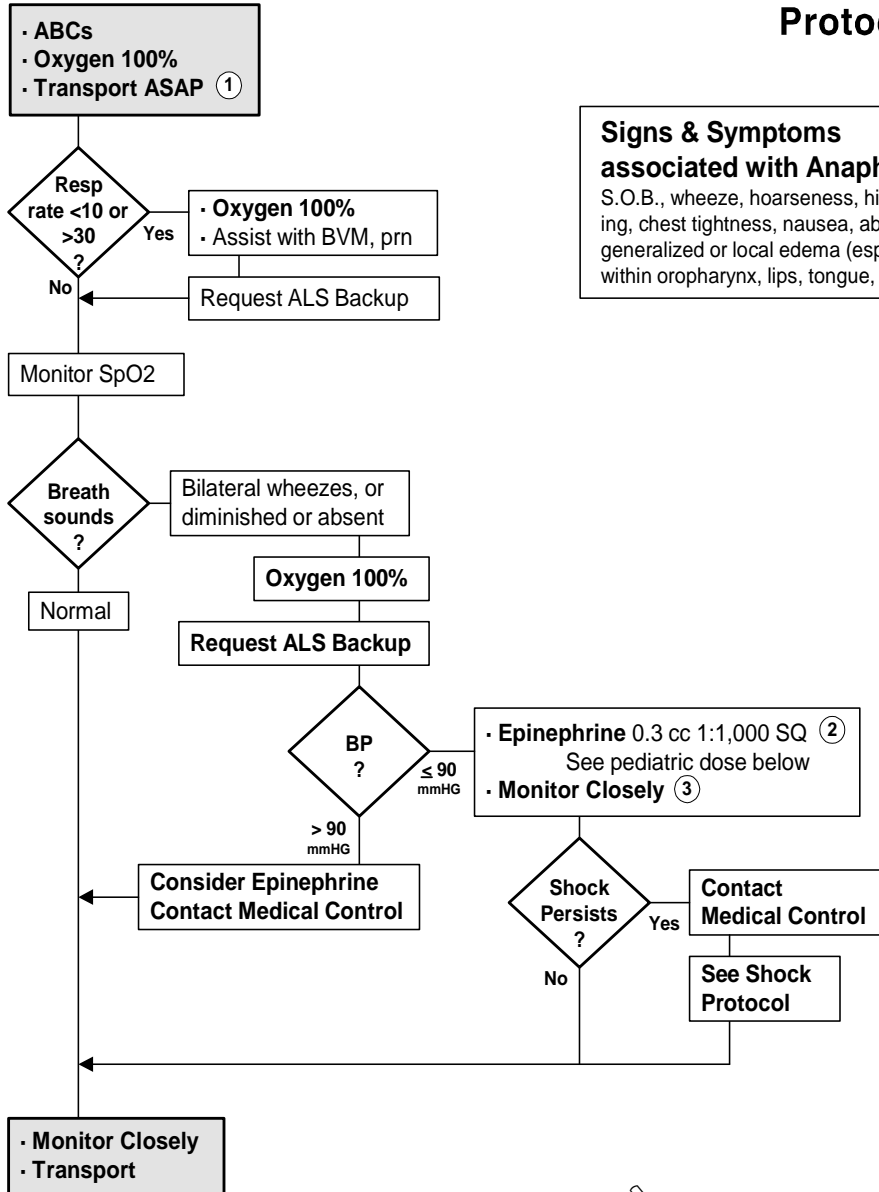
Protoc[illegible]

· ABCs
· Oxygen 100%
· Transport ASAP ①

Signs & Symptoms associated with Anaph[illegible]
S.O.B., wheeze, hoarseness, hi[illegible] ing, chest tightness, nausea, ab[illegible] generalized or local edema (esp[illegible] within oropharynx, lips, tongue, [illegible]

Resp rate <10 or >30 ?
Yes
· Oxygen 100%
· Assist with BVM, prn
No
Request ALS Backup

Monitor SpO2

Breath sounds ?
Bilateral wheezes, or diminished or absent
Oxygen 100%
Request ALS Backup
Normal

BP ?
≤ 90 mmHG
· Epinephrine 0.3 cc 1:1,000 SQ ②
See pediatric dose below
· Monitor Closely ③
> 90 mmHG
Consider Epinephrine
Contact Medical Control

Shock Persists ?
Yes
Contact Medical Control
See Shock Protocol
No

· Monitor Closely
· Transport